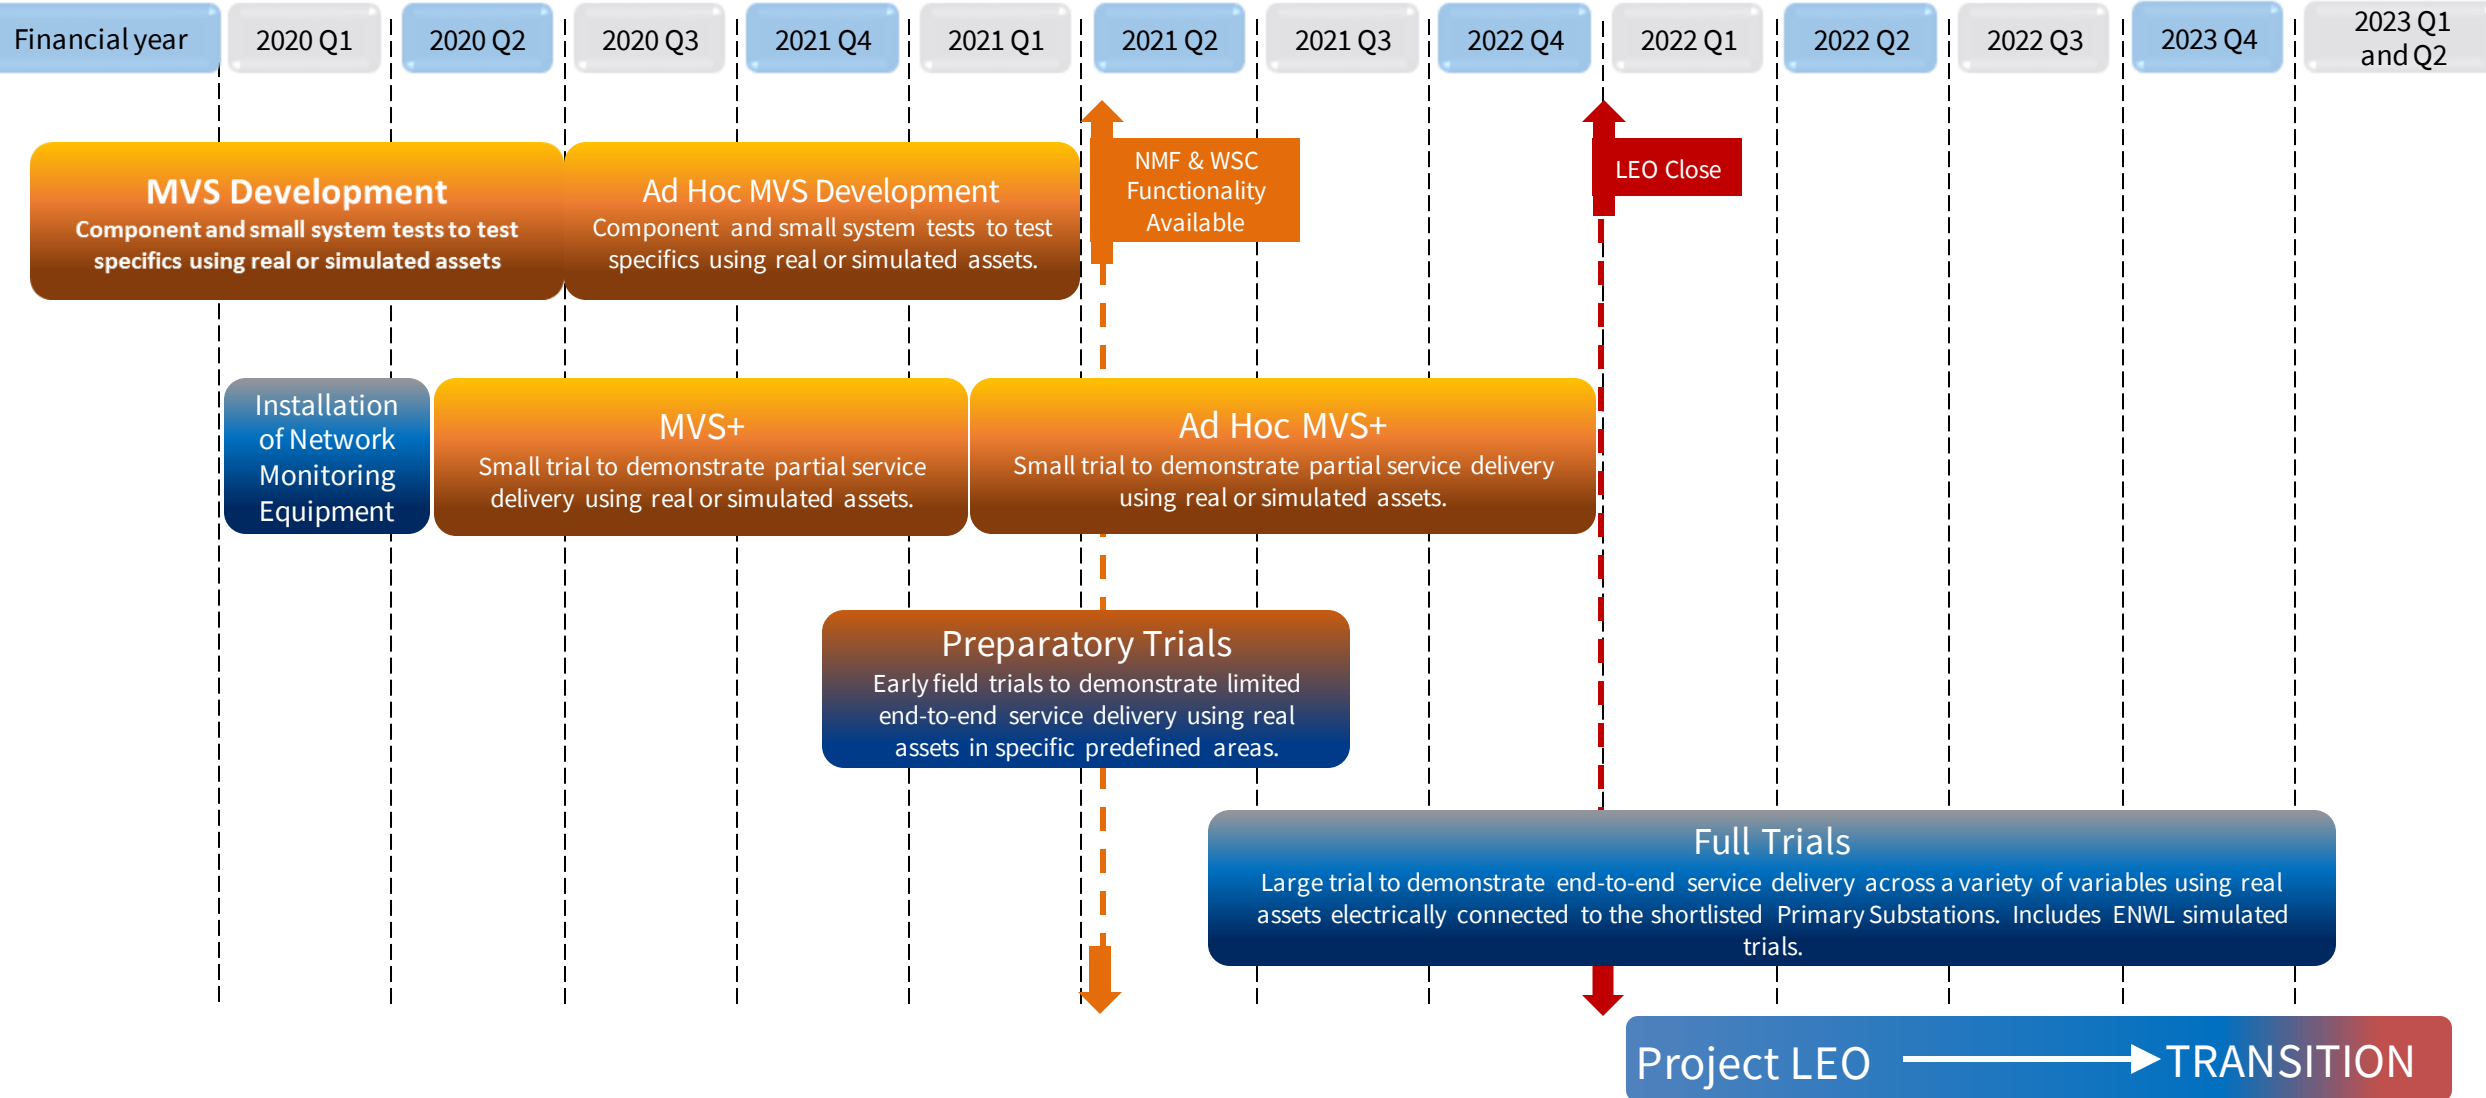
Financial year | 2020 Q1 | 2020 Q2 | 2020 Q3 | 2021 Q4 | 2021 Q1 | 2021 Q2 | 2021 Q3 | 2022 Q4 | 2022 Q1 | 2022 Q2 | 2022 Q3 | 2023 Q4 | 2023 Q1 and Q2

NMF & WSC Functionality Available

LEO Close

MVS Development
Component and small system tests to test specifics using real or simulated assets

Ad Hoc MVS Development
Component and small system tests to test specifics using real or simulated assets.

Installation of Network Monitoring Equipment

MVS+
Small trial to demonstrate partial service delivery using real or simulated assets.

Ad Hoc MVS+
Small trial to demonstrate partial service delivery using real or simulated assets.

Preparatory Trials
Early field trials to demonstrate limited end-to-end service delivery using real assets in specific predefined areas.

Full Trials
Large trial to demonstrate end-to-end service delivery across a variety of variables using real assets electrically connected to the shortlisted Primary Substations. Includes ENWL simulated trials.

Project LEO TRANSITION